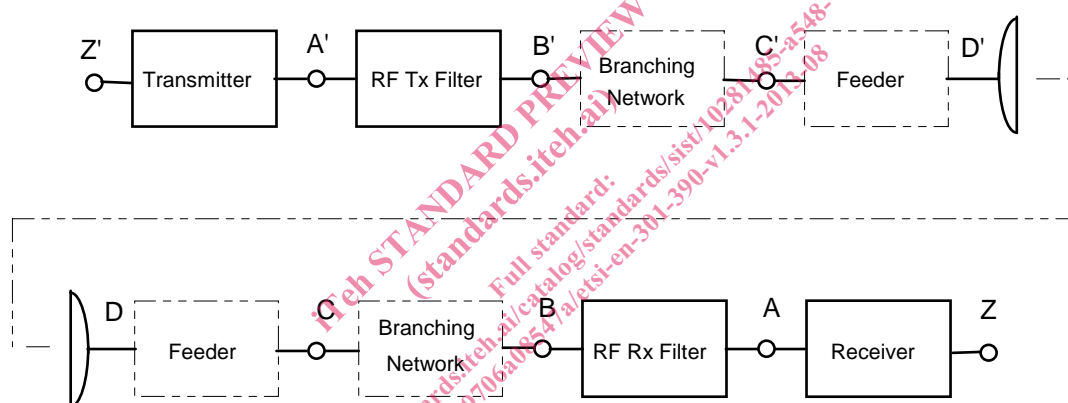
Z'
Transmitter
A'
RF Tx Filter
B'
Branching Network
C'
Feeder
D'

D
Feeder
C
Branching Network
B
RF Rx Filter
A
Receiver
Z

iTeh STANDARD PREVIEW
(standards.iteh.ai)
Full standard:
https://standards.iteh.ai/catalog/standards/sist/10281485-a548-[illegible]706a0854a/etsi-en-301-390-v1.3.1-2013-08